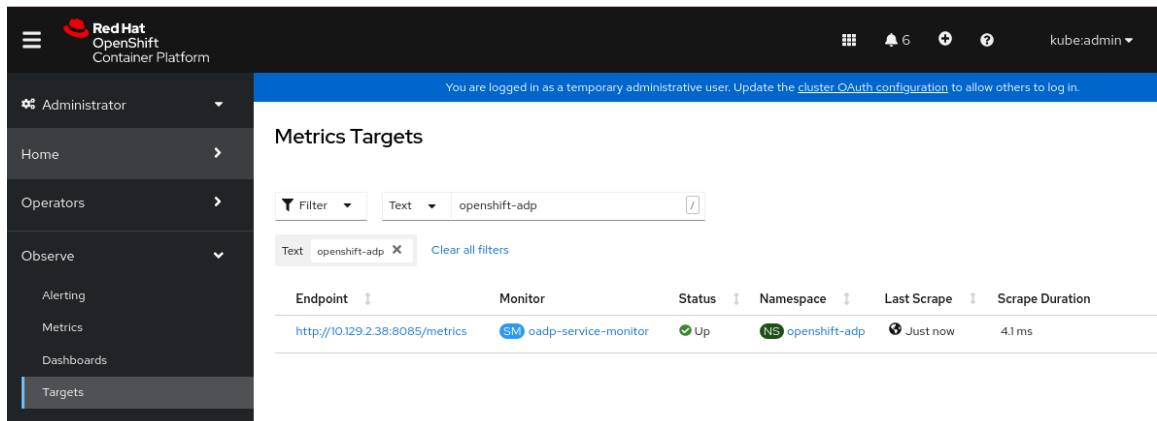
Red Hat
OpenShift
Container Platform

6

kube:admin

You are logged in as a temporary administrative user. Update the cluster OAuth configuration to allow others to log in.

Administrator

Home

Operators

Observe

Alerting

Metrics

Dashboards

Targets

Metrics Targets

Filter

Text

openshift-adp

/

Text openshift-adp ✕

Clear all filters

| Endpoint | Monitor | Status | Namespace | Last Scrape | Scrape Duration |
|---|---|---|---|---|---|
| http://10.129.2.38:8085/metrics | SM oadp-service-monitor | Up | NS openshift-adp | Just now | 4.1 ms |